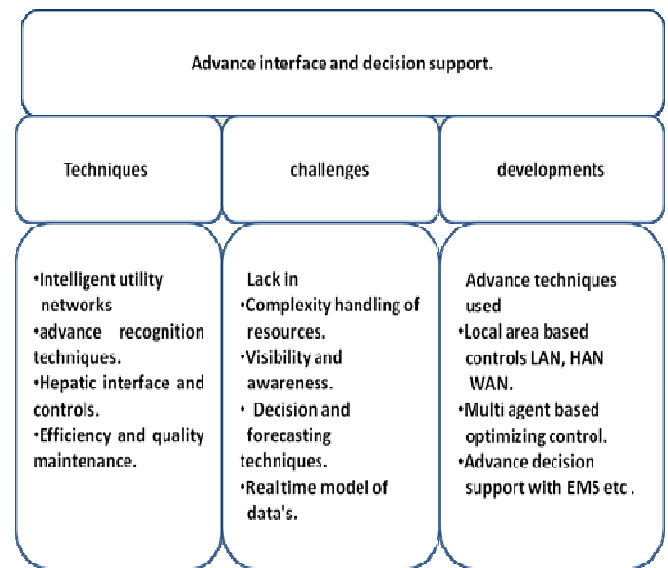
Advance interface and decision support.

Techniques

challenges

developments

•Intelligent utility networks
•advance recognition techniques.
•Hepatic interface and controls.
•Efficiency and quality maintenance.

Lack in
•Complexity handling of resources.
•Visibility and awareness.
• Decision and forecasting techniques.
•Realtime model of data's.

Advance techniques used
•Local area based controls LAN, HAN WAN.
•Multi agent based optimizing control.
•Advance decision support with EMS etc .